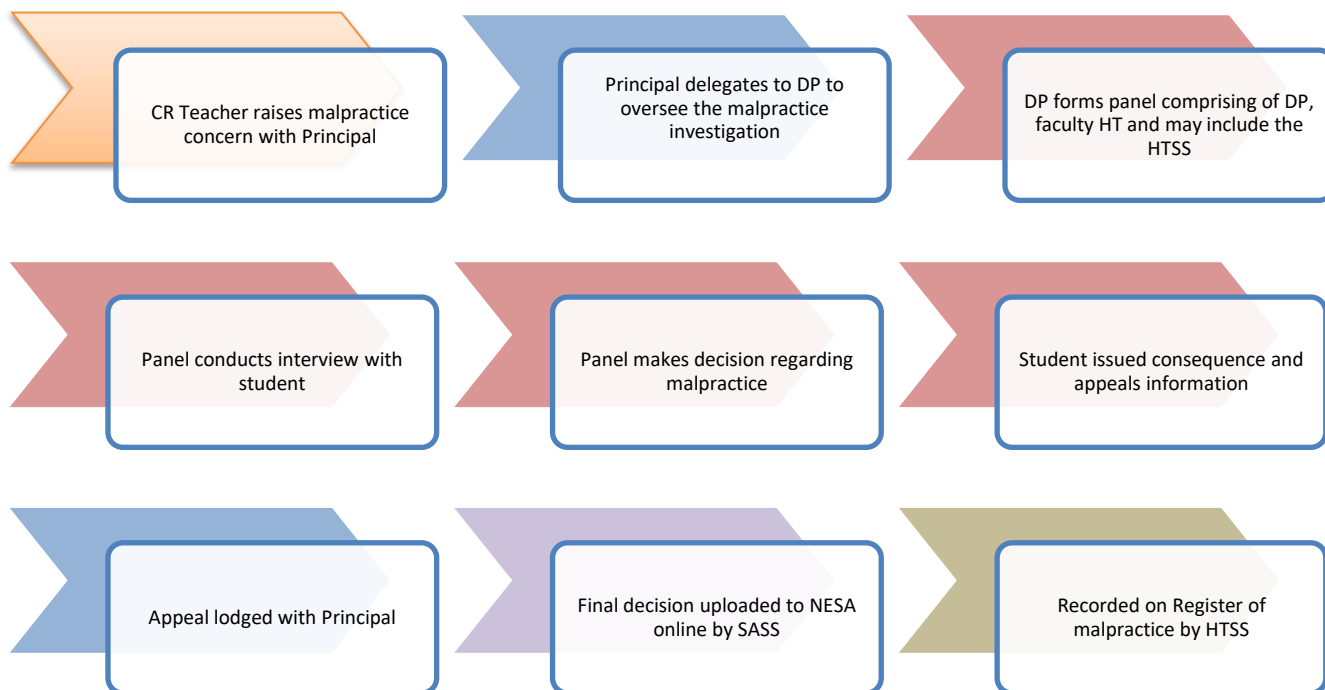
CR Teacher raises malpractice concern with Principal

Principal delegates to DP to oversee the malpractice investigation

DP forms panel comprising of DP, faculty HT and may include the HTSS

Panel conducts interview with student

Panel makes decision regarding malpractice

Student issued consequence and appeals information

Appeal lodged with Principal

Final decision uploaded to NESA online by SASS

Recorded on Register of malpractice by HTSS